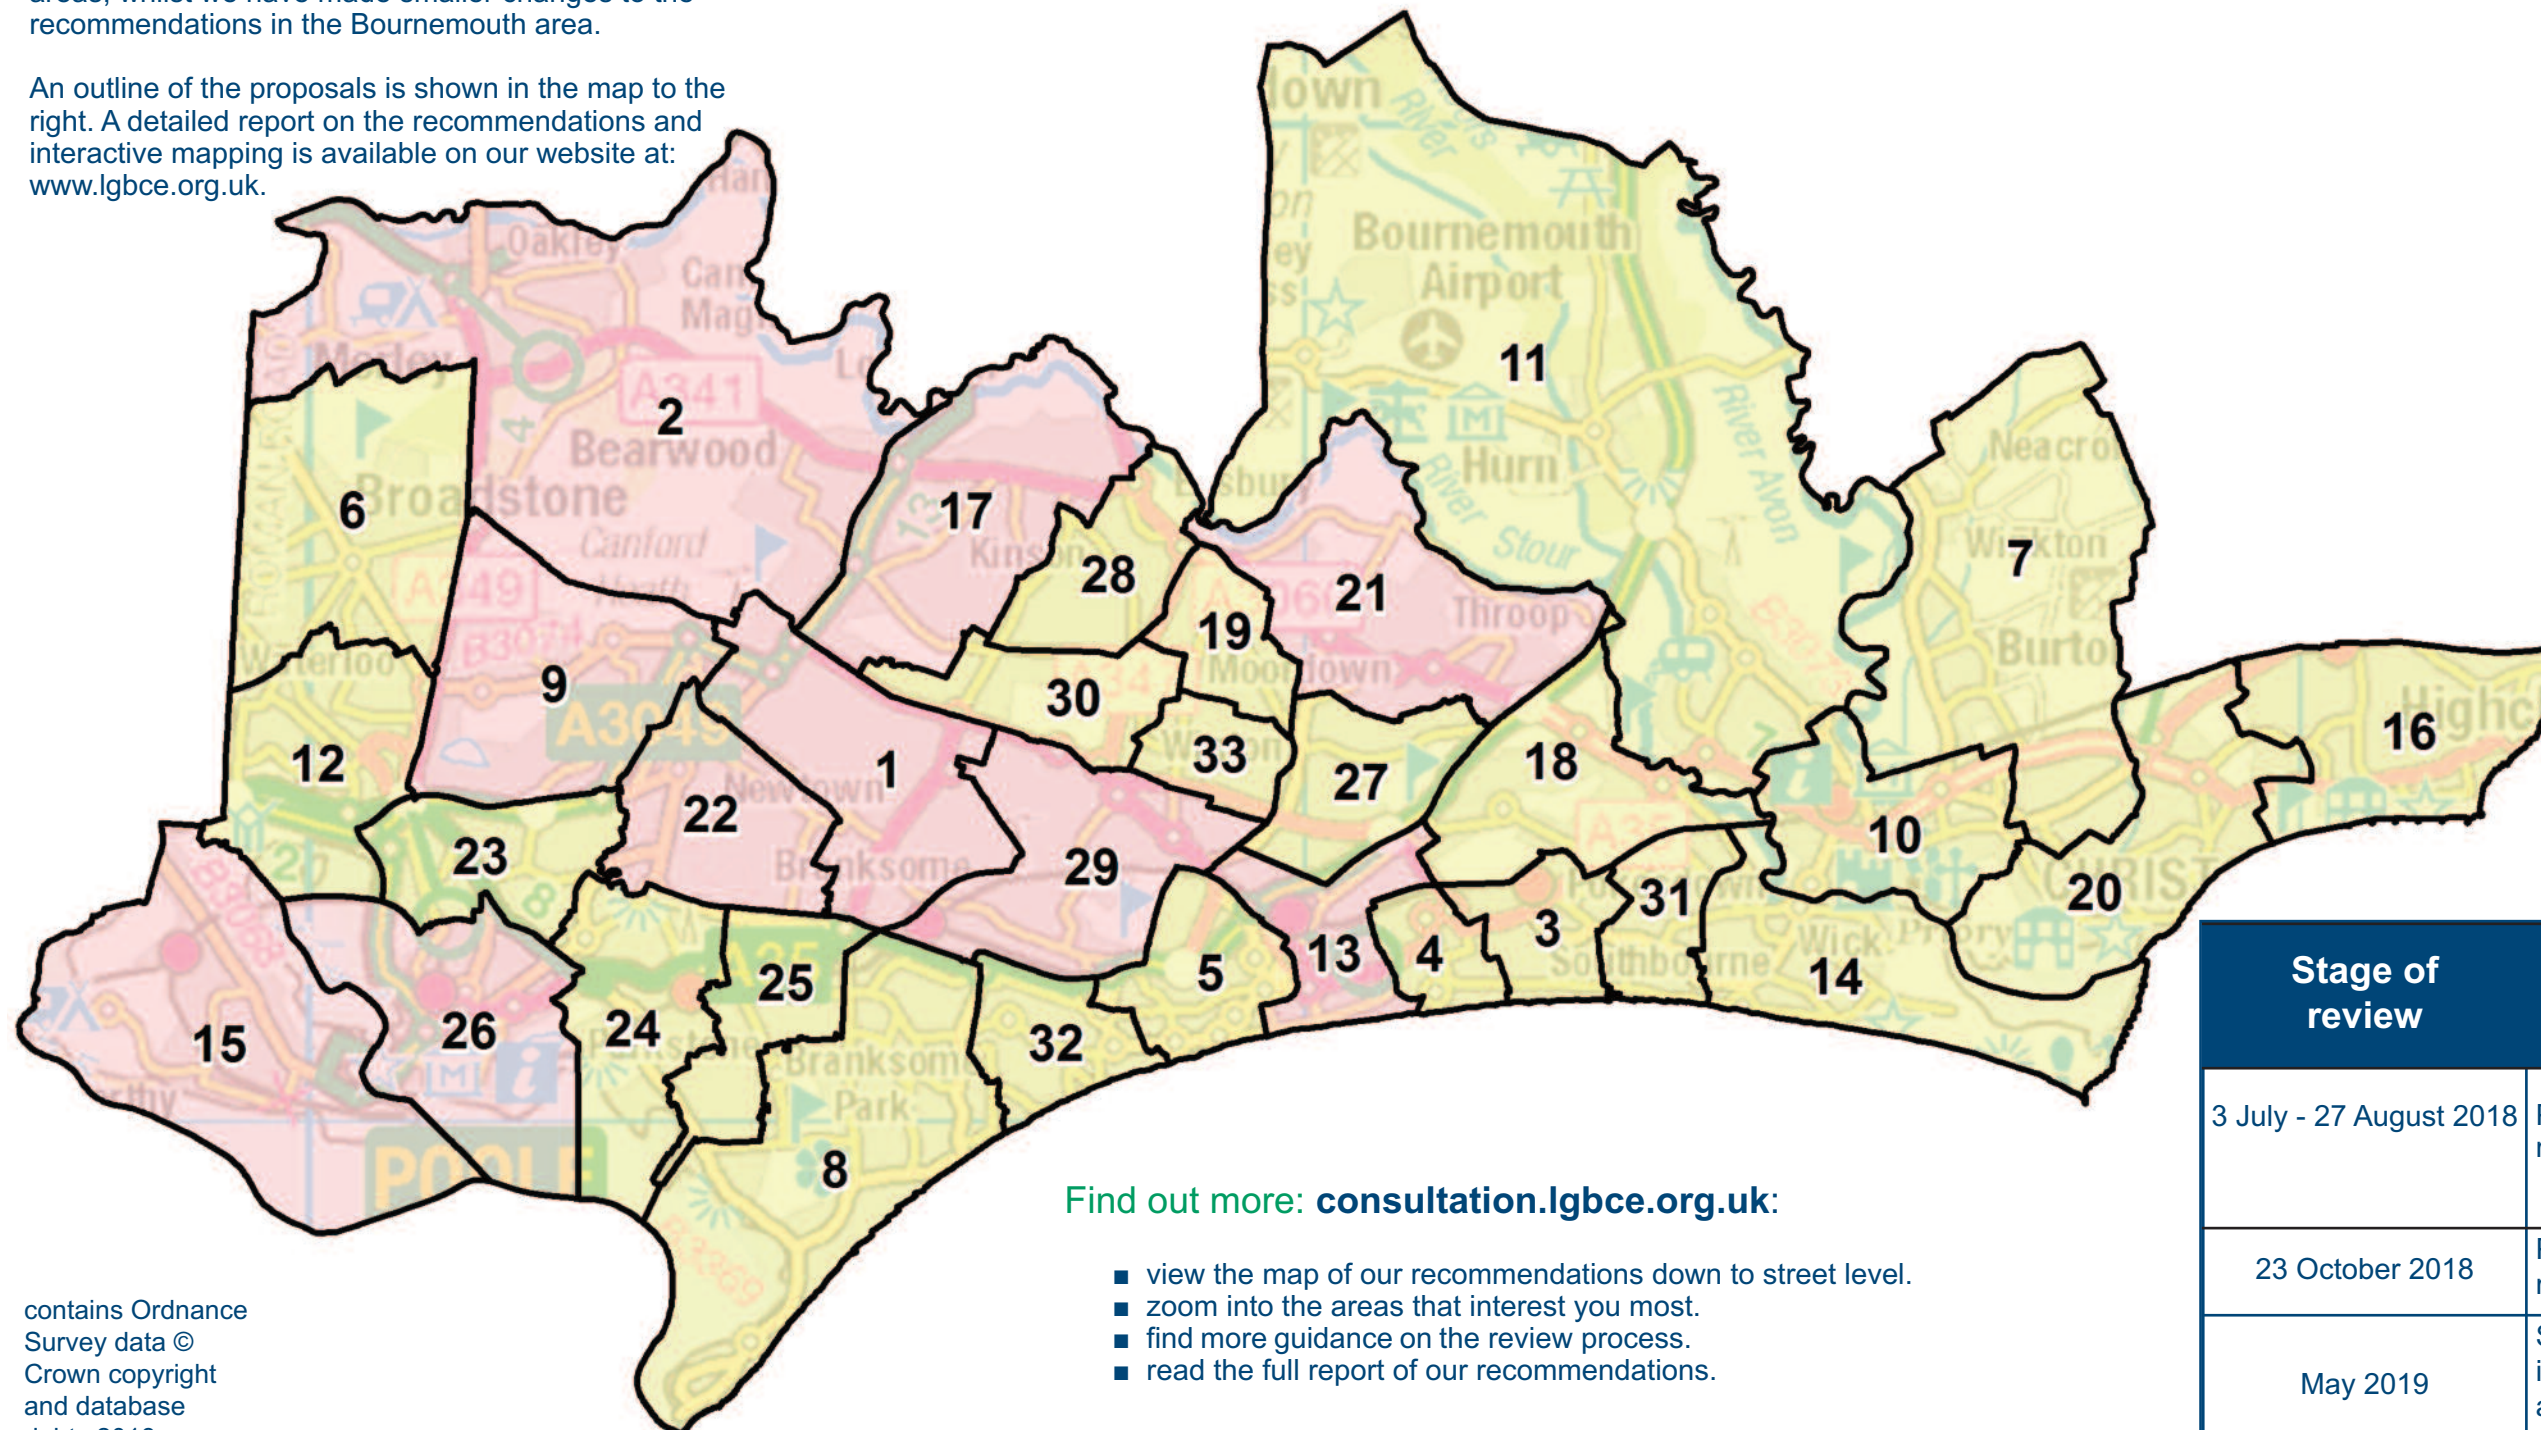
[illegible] recommendations in the Bournemouth area.

An outline of the proposals is shown in the map to the right. A detailed report on the recommendations and interactive mapping is available on our website at: www.lgbce.org.uk.

2
6
9
12
23
15
26
24
25
8
22
1
17
28
19
21
30
33
29
27
5
13
4
3
32
18
11
7
10
16
20
31
14

Bournemouth Airport
Hurn
Bearwood
Broadstone
Canford
Kinson
Throop
Moordown
Newtown
Branksome
Branksome Park
Poole
Neacroft
Winkton
Burton
Southbourne
Wick
Priory
River Avon
River Stour
A341
A349
A3049
A35
B3074

Find out more: consultation.lgbce.org.uk:

■ view the map of our recommendations down to street level.
■ zoom into the areas that interest you most.
■ find more guidance on the review process.
■ read the full report of our recommendations.

contains Ordnance Survey data © Crown copyright and database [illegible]

| Stage of review | |
|---|---|
| 3 July - 27 August 2018 | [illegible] |
| 23 October 2018 | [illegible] |
| May 2019 | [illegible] |